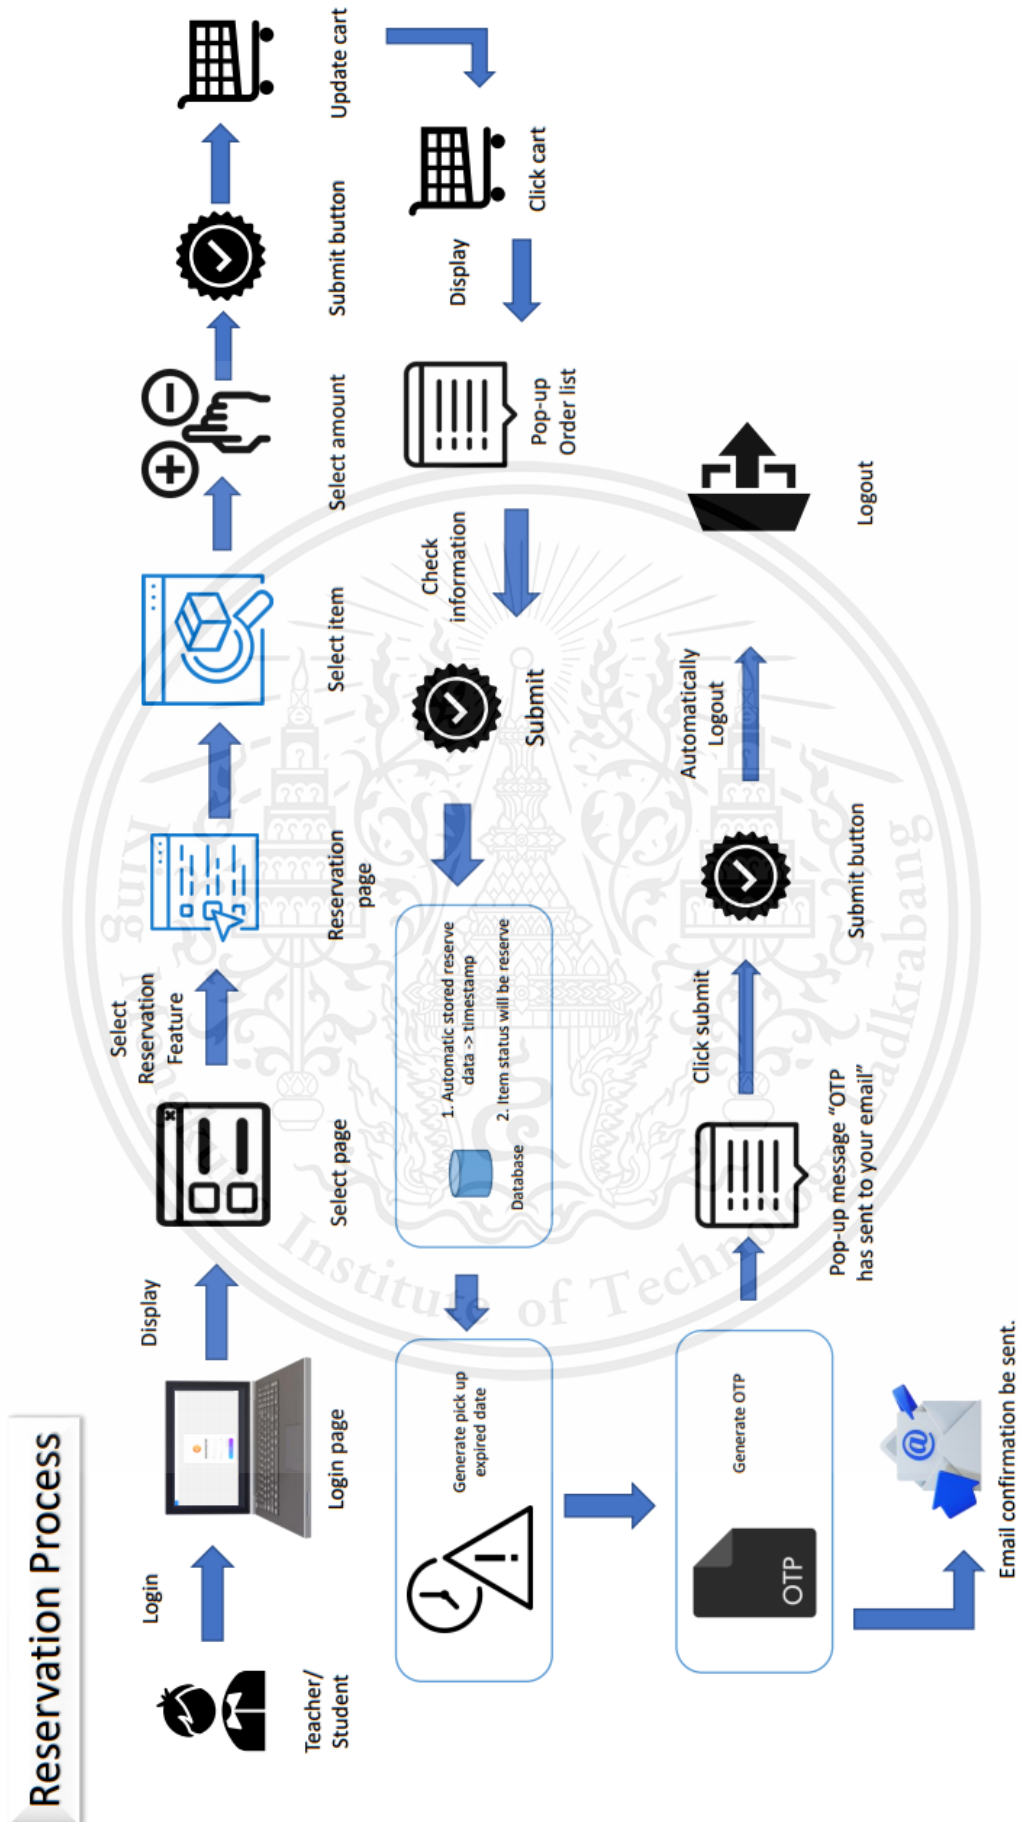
Reservation Process

Teacher/ Student

Login

Login page

Display

Select page

Select Reservation Feature

Reservation page

Select item

Select amount

Submit button

Update cart

Click cart

Display

Pop-up Order list

Check information

Submit

Database

1. Automatic stored reserve data -> timestamp

2. Item status will be reserve

Generate pick up expired date

Generate OTP

OTP

Pop-up message "OTP has sent to your email"

Click submit

Submit button

Automatically Logout

Logout

Email confirmation be sent.